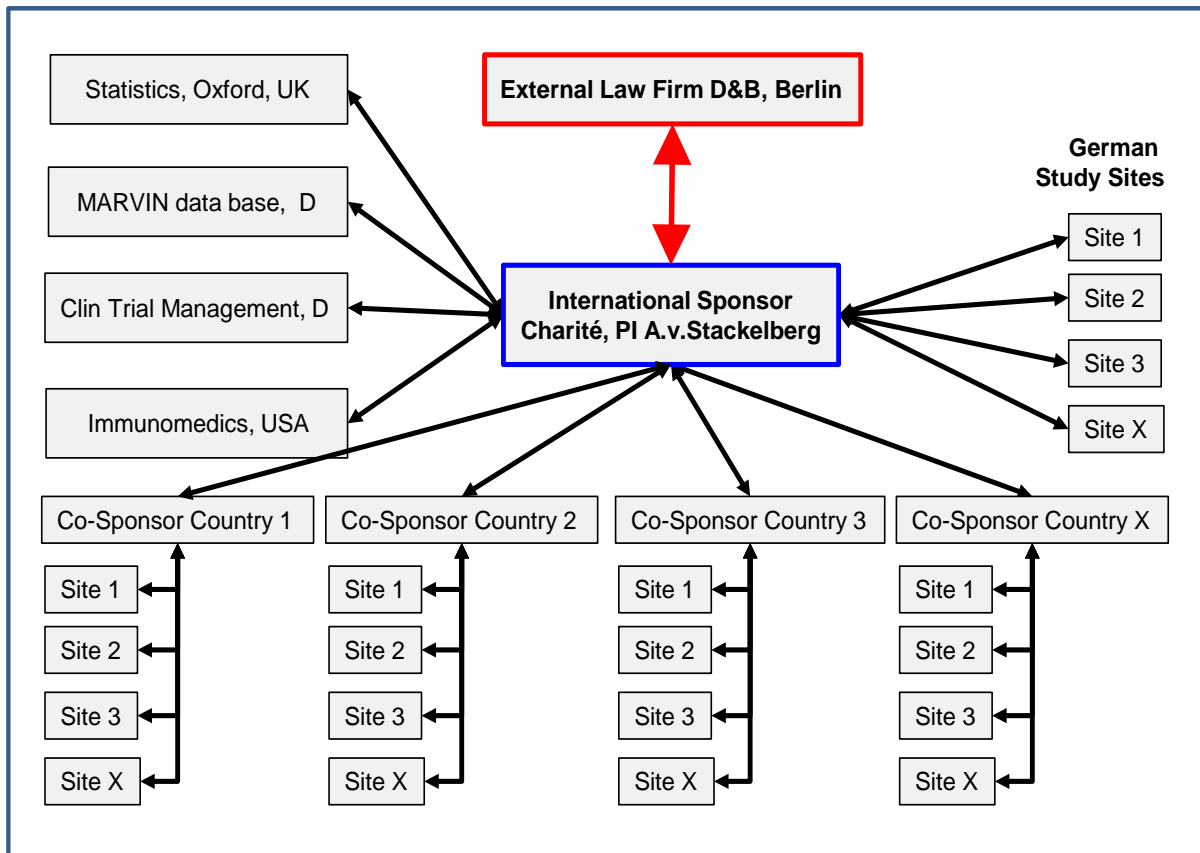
Statistics, Oxford, UK

External Law Firm D&B, Berlin

German Study Sites

MARVIN data base, D

Site 1

Clin Trial Management, D

International Sponsor Charité, PI A.v.Stackelberg

Site 2

Site 3

Immunomedics, USA

Site X

Co-Sponsor Country 1

Co-Sponsor Country 2

Co-Sponsor Country 3

Co-Sponsor Country X

Site 1

Site 2

Site 3

Site X

Site 1

Site 2

Site 3

Site X

Site 1

Site 2

Site 3

Site X

Site 1

Site 2

Site 3

Site X